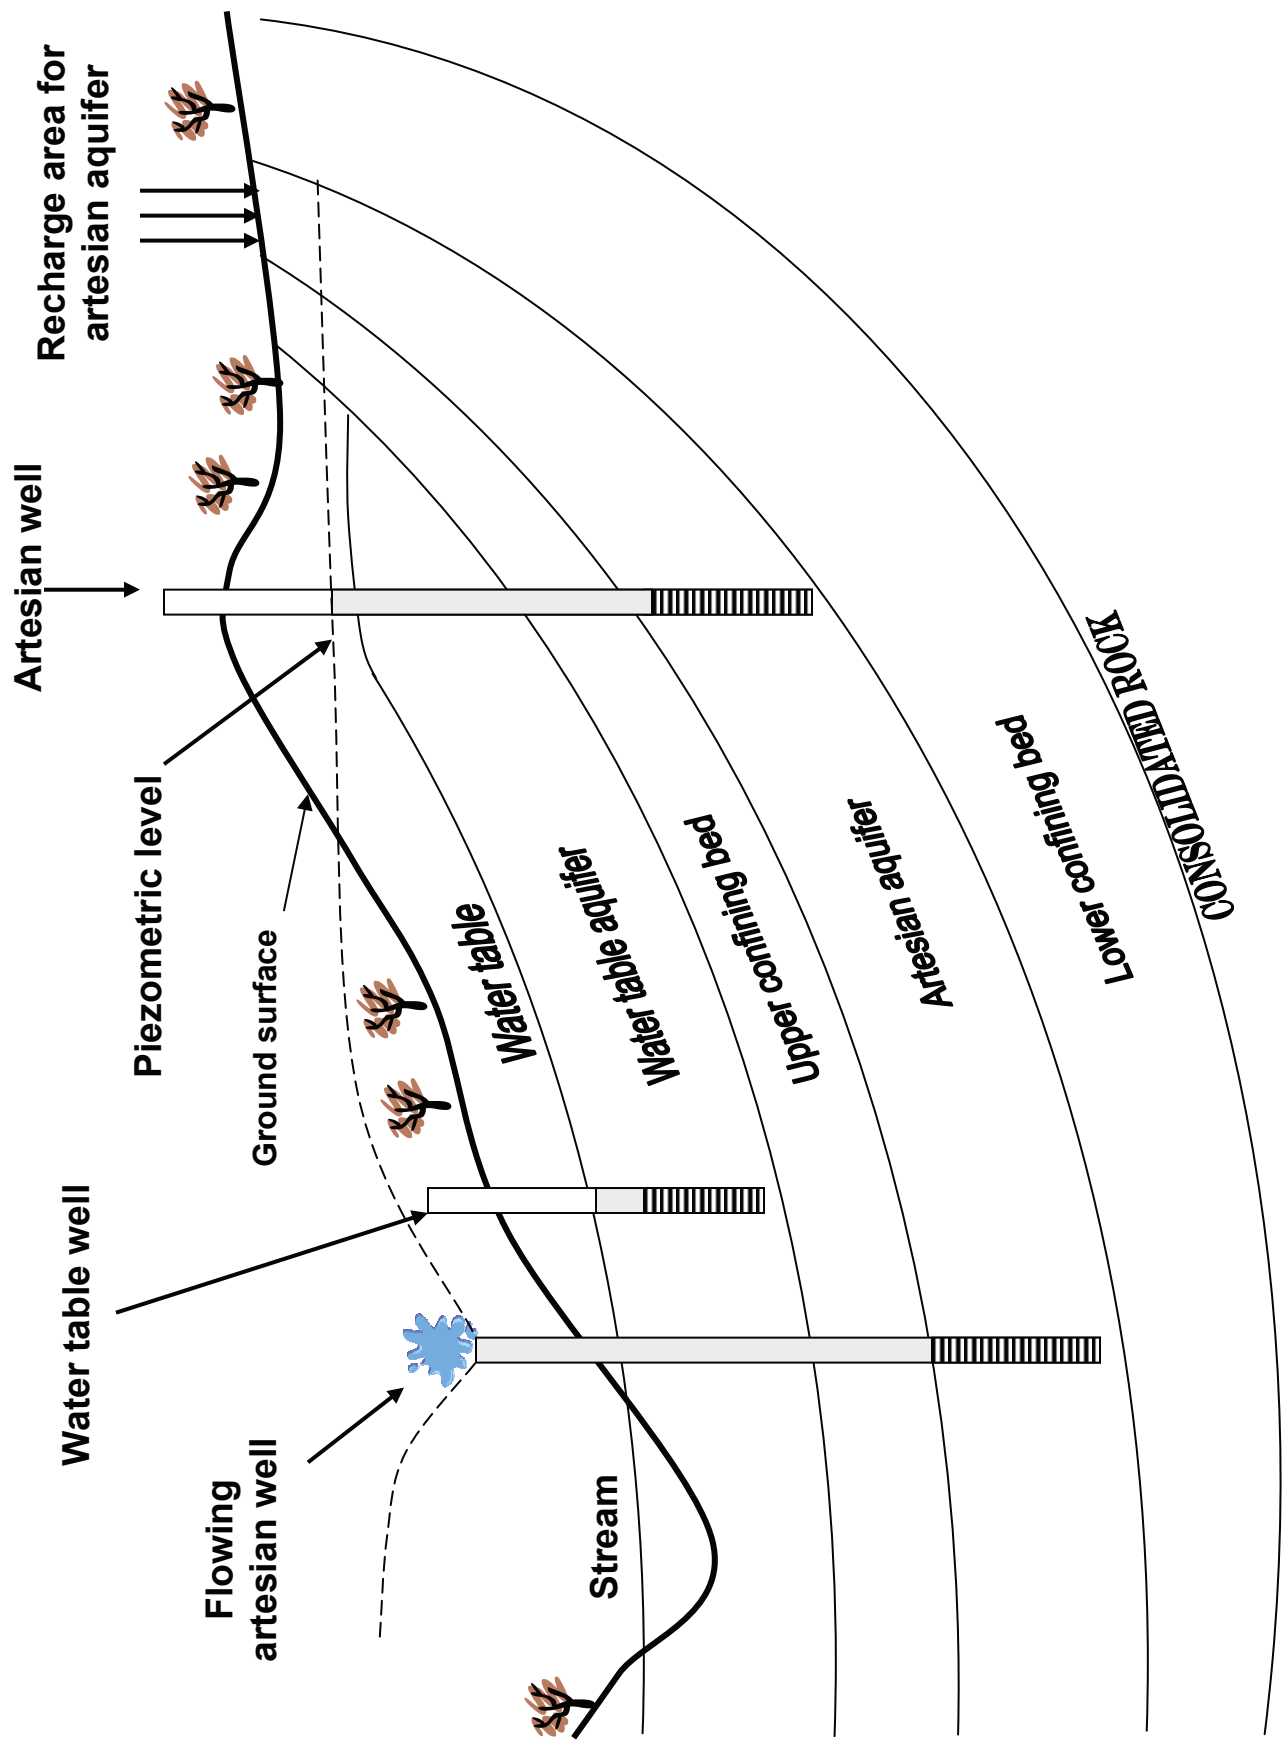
Recharge area for artesian aquifer

Artesian well

Piezometric level

Ground surface

Water table well

Flowing artesian well

Stream

Water table

Water table aquifer

Upper confining bed

Artesian aquifer

Lower confining bed

CONSOLIDATED ROCK